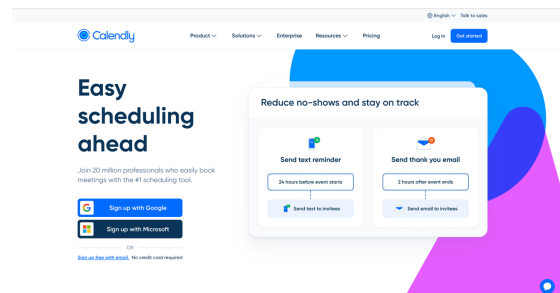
English Talk to sales

Calendly

Product Solutions Enterprise Resources Pricing

Log in Get started

Easy scheduling ahead

Join 20 million professionals who easily book meetings with the #1 scheduling tool.

Sign up with Google

Sign up with Microsoft

OR

Sign up free with email. No credit card required

Reduce no-shows and stay on track

Send text reminder

24 hours before event starts

Send text to invitees

Send thank you email

2 hours after event ends

Send email to invitees